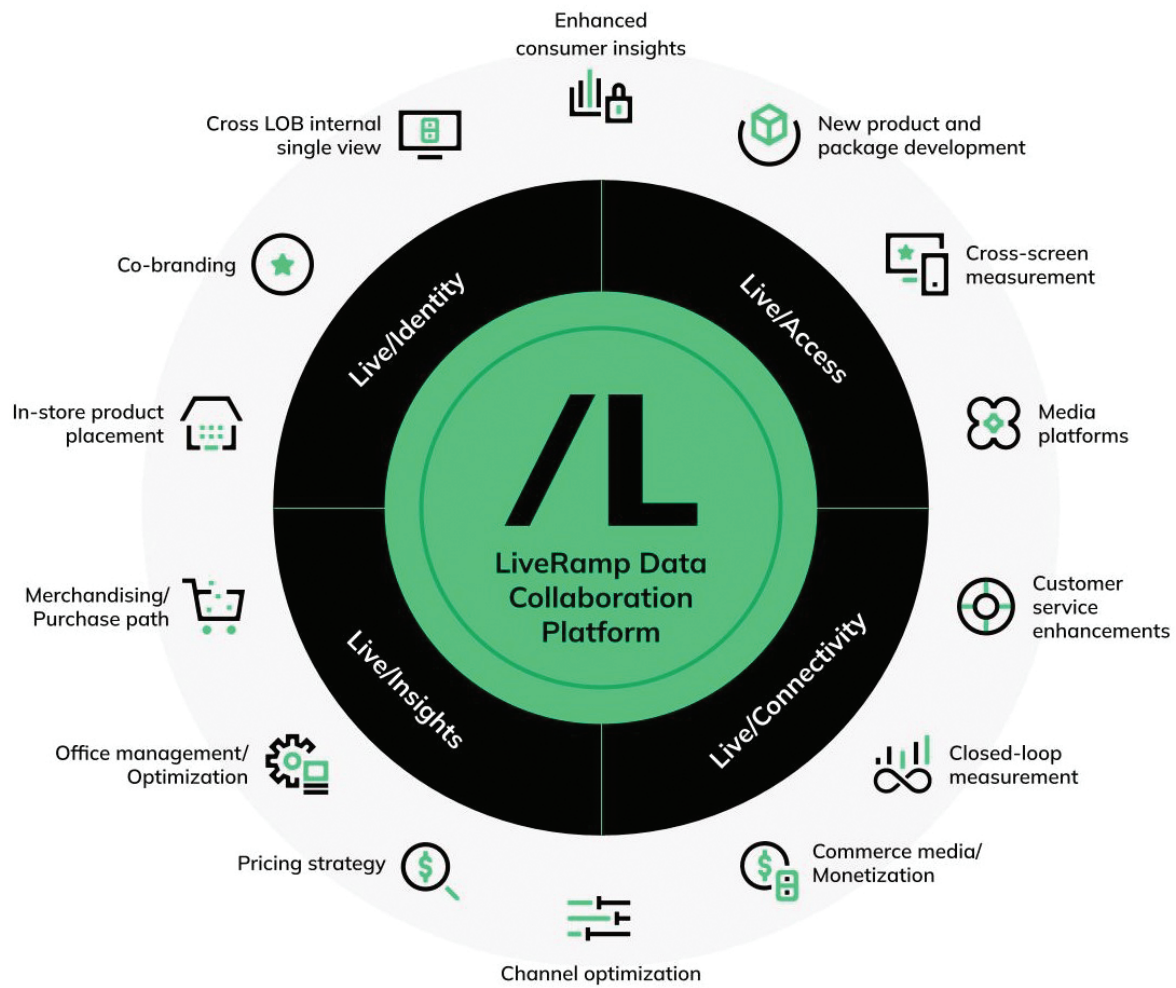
Enhanced consumer insights

New product and package development

Cross-screen measurement

Media platforms

Customer service enhancements

Closed-loop measurement

Commerce media/ Monetization

Channel optimization

Pricing strategy

Office management/ Optimization

Merchandising/ Purchase path

In-store product placement

Co-branding

Cross LOB internal single view

Live/Identity

Live/Access

Live/Connectivity

Live/Insights

/L

LiveRamp Data Collaboration Platform